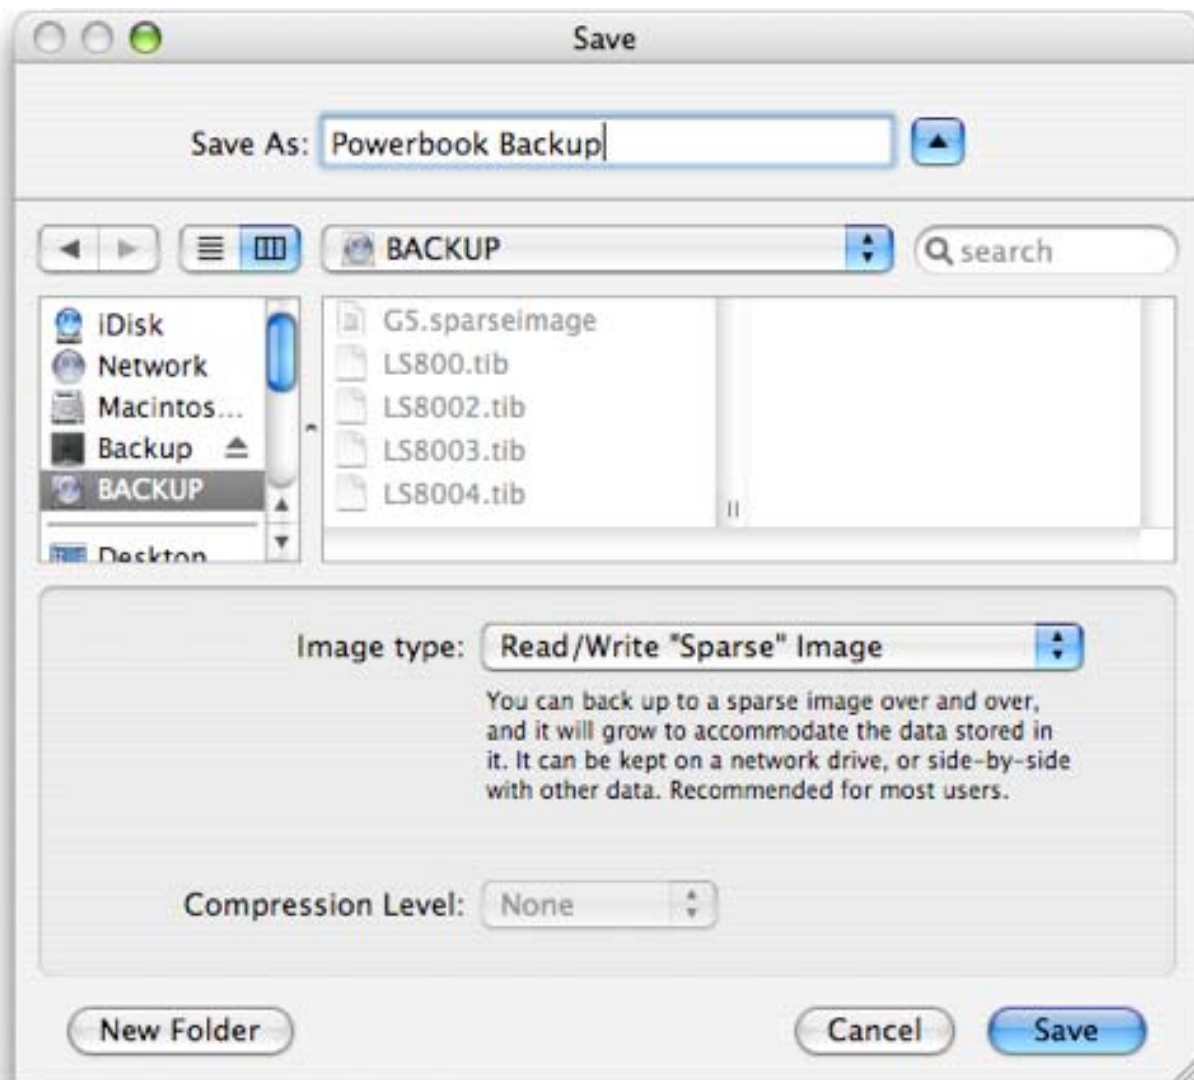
Save

Save As: Powerbook Backup

BACKUP

search

iDisk
Network
Macintos...
Backup
BACKUP
Desktop

G5.sparseimage
LS800.tib
LS8002.tib
LS8003.tib
LS8004.tib

Image type: Read/Write "Sparse" Image

You can back up to a sparse image over and over, and it will grow to accommodate the data stored in it. It can be kept on a network drive, or side-by-side with other data. Recommended for most users.

Compression Level: None

New Folder

Cancel

Save